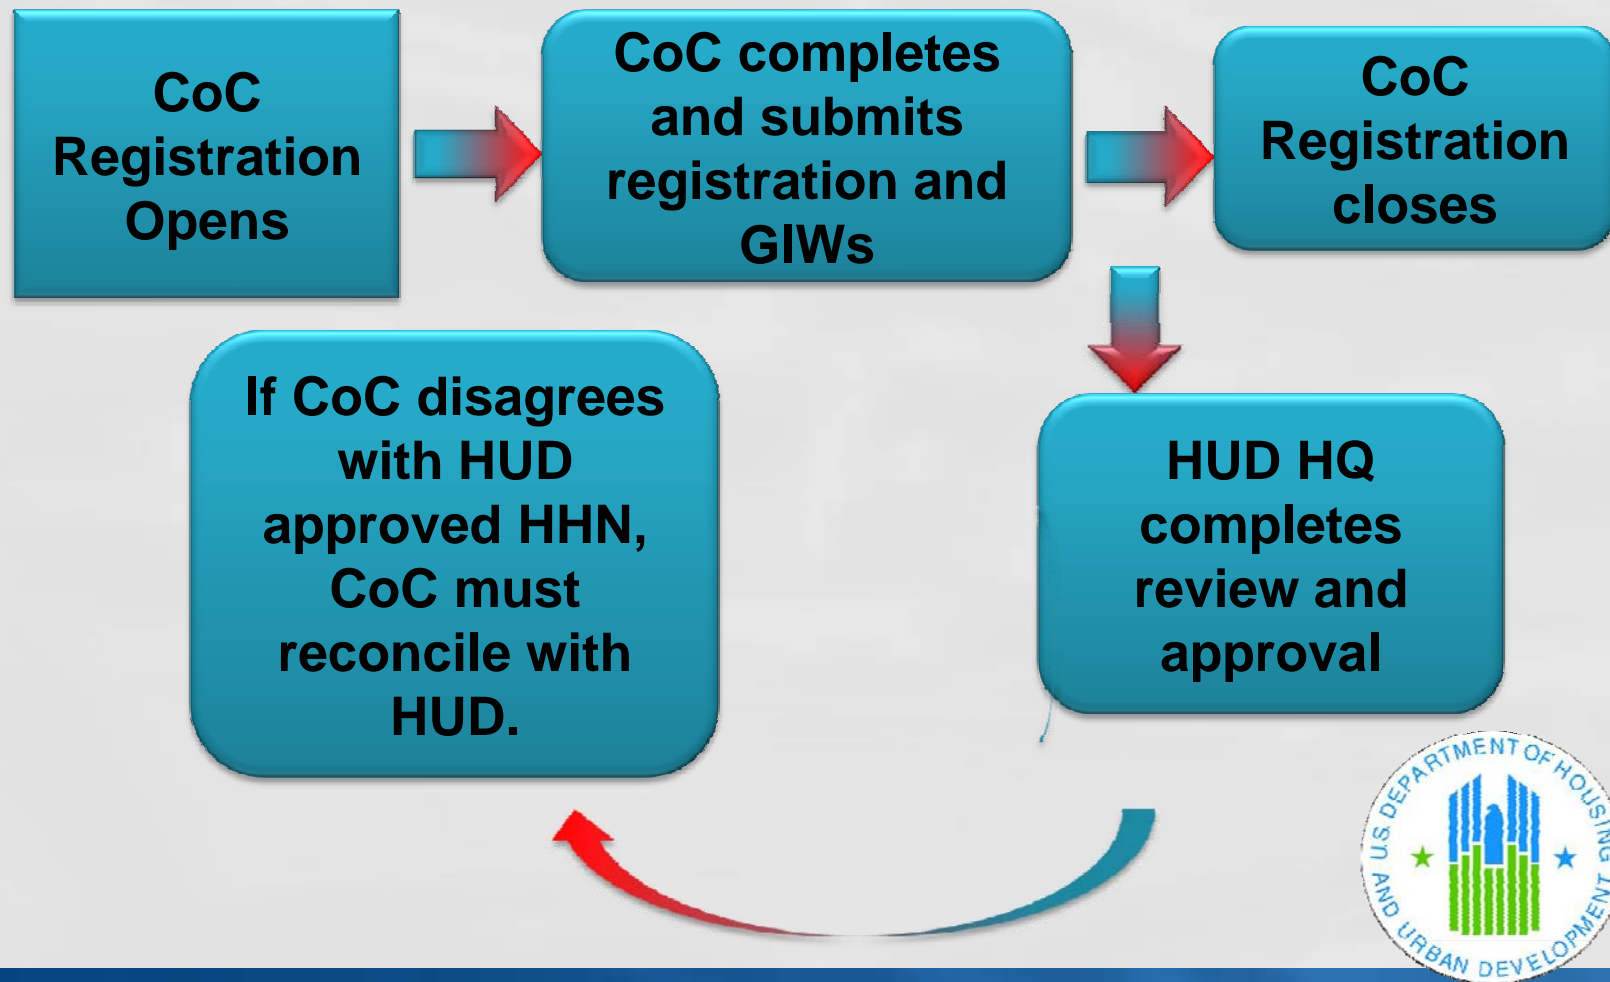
CoC Registration Opens

CoC completes and submits registration and GIWs

CoC Registration closes

HUD HQ completes review and approval

If CoC disagrees with HUD approved HHN, CoC must reconcile with HUD.

U.S. DEPARTMENT OF HOUSING AND URBAN DEVELOPMENT